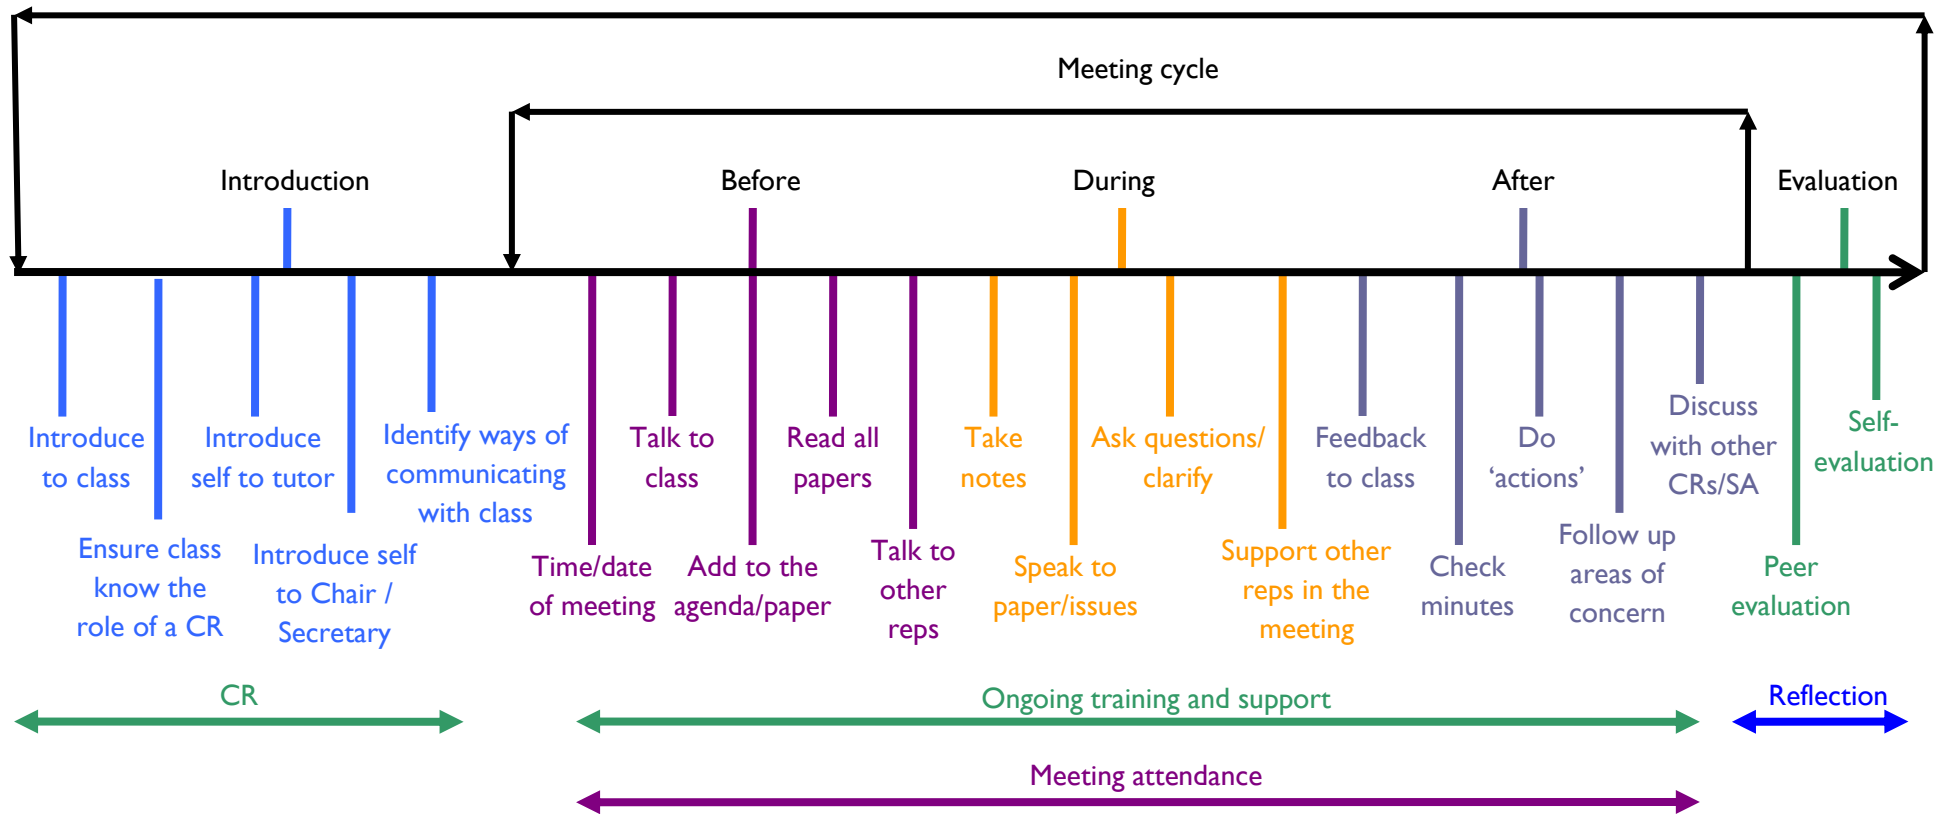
Meeting cycle

Introduction

Before

During

After

Evaluation

Introduce to class

Ensure class know the role of a CR

Introduce self to tutor

Introduce self to Chair / Secretary

Identify ways of communicating with class

Time/date of meeting

Talk to class

Add to the agenda/paper

Read all papers

Talk to other reps

Take notes

Speak to paper/issues

Ask questions/ clarify

Support other reps in the meeting

Feedback to class

Check minutes

Do 'actions'

Follow up areas of concern

Discuss with other CRs/SA

Peer evaluation

Self-evaluation

CR

Ongoing training and support

Reflection

Meeting attendance